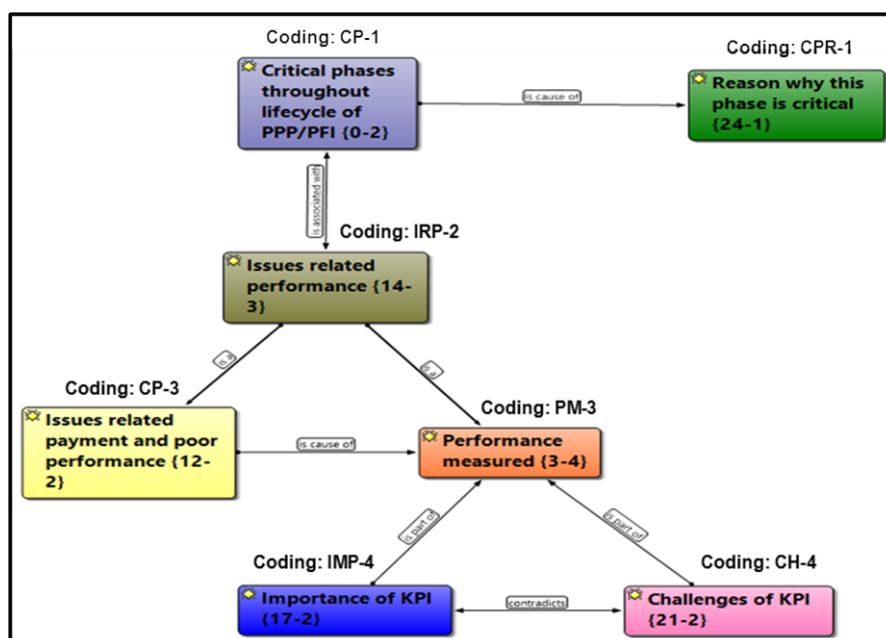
Coding: CP-1

Critical phases throughout lifecycle of PPP/PFI {0-2}

is cause of

Coding: CPR-1

Reason why this phase is critical {24-1}

is associated with

Coding: IRP-2

Issues related performance {14-3}

is a

is a

Coding: CP-3

Issues related payment and poor performance {12-2}

is cause of

Coding: PM-3

Performance measured {3-4}

is part of

is part of

Coding: IMP-4

Importance of KPI {17-2}

contradicts

Coding: CH-4

Challenges of KPI {21-2}